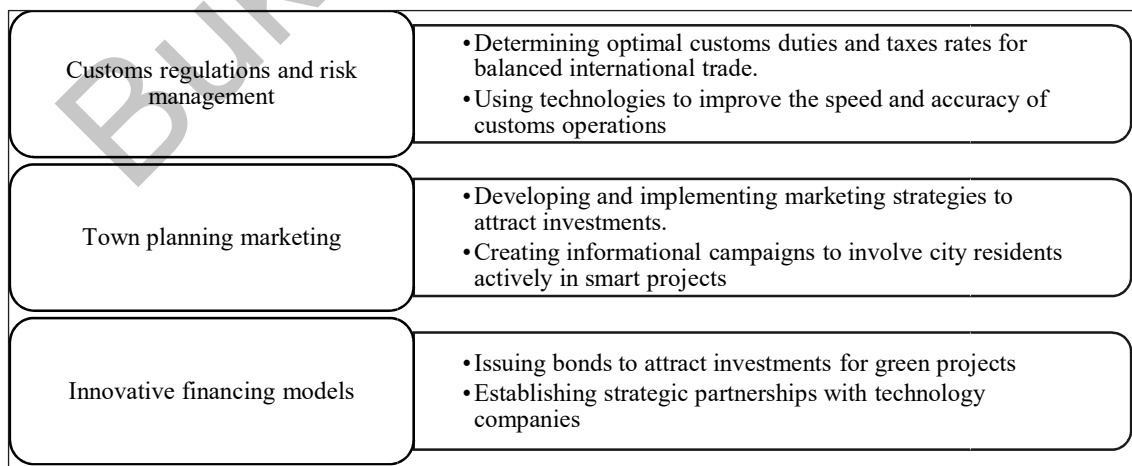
Customs regulations and risk management

• Determining optimal customs duties and taxes rates for balanced international trade.
• Using technologies to improve the speed and accuracy of customs operations

Town planning marketing

• Developing and implementing marketing strategies to attract investments.
• Creating informational campaigns to involve city residents actively in smart projects

Innovative financing models

• Issuing bonds to attract investments for green projects
• Establishing strategic partnerships with technology companies